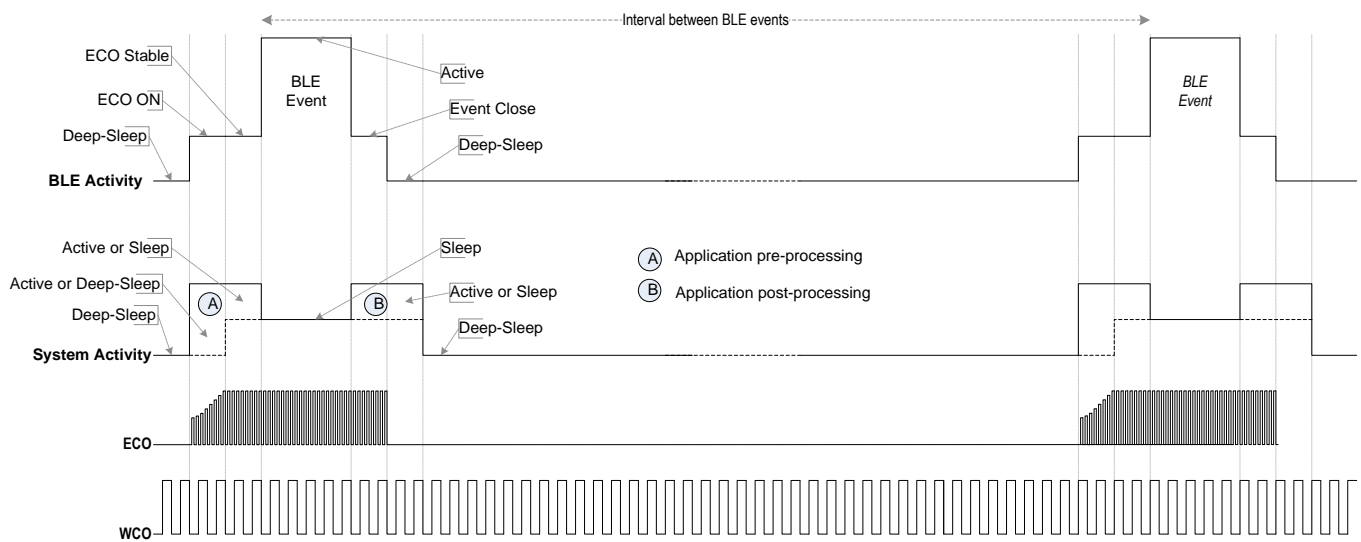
Interval between BLE events

ECO Stable

ECO ON

Deep-Sleep

BLE Activity

BLE Event

Active

Event Close

Deep-Sleep

BLE Event

Active or Sleep

Active or Deep-Sleep

Deep-Sleep

System Activity

A

Sleep

B

Active or Sleep

Deep-Sleep

A Application pre-processing

B Application post-processing

ECO

WCO